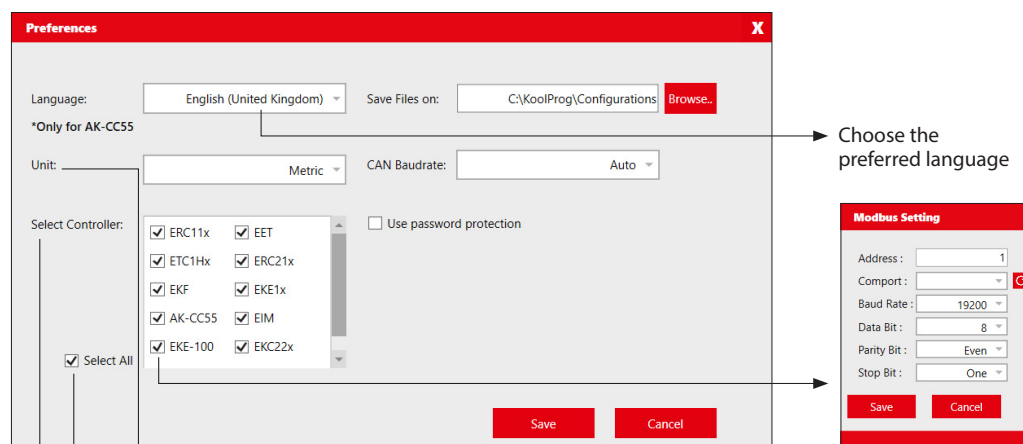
Preferences

X

Language: English (United Kingdom)

*Only for AK-CC55

Save Files on: C:\KoolProg\Configurations Browse..

Choose the preferred language

Unit: Metric

CAN Baudrate: Auto

Select Controller:

ERC11x EET
ETC1Hx ERC21x
EKF EKE1x
AK-CC55 EIM
EKE-100 EKC22x

Use password protection

Select All

Save Cancel

Modbus Setting

Address : 1
Comport :
Baud Rate : 19200
Data Bit : 8
Parity Bit : Even
Stop Bit : One

Save Cancel